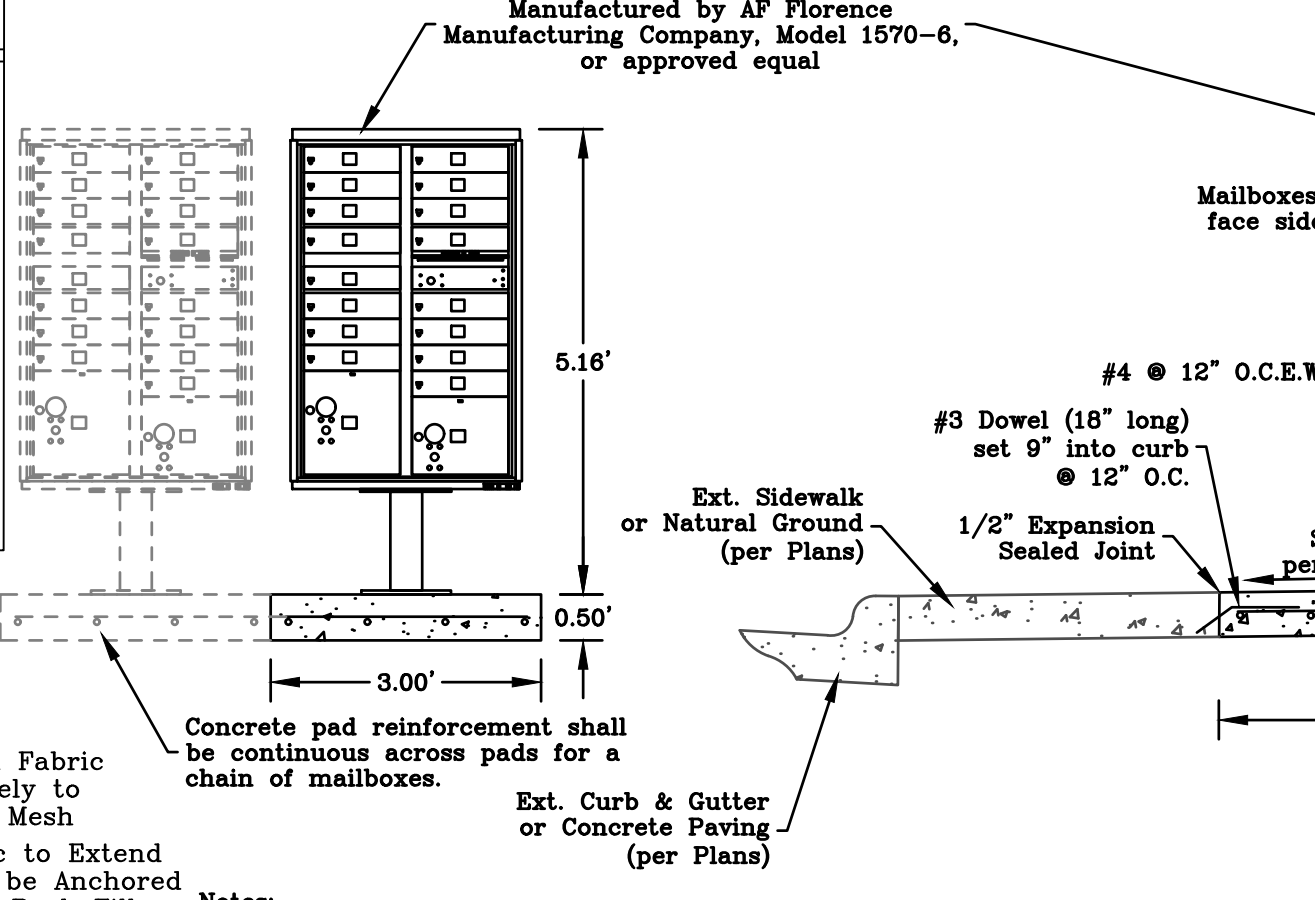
Manufactured by AF Florence Manufacturing Company, Model 1570-6, or approved equal

Mailboxes face sid

5.16'

#4 @ 12" O.C.E.W

#3 Dowel (18" long) set 9" into curb @ 12" O.C.

Ext. Sidewalk or Natural Ground (per Plans)

1/2" Expansion Sealed Joint

S per

0.50'

3.00'

Concrete pad reinforcement shall be continuous across pads for a chain of mailboxes.

Fabric ely to Mesh

c to Extend be Anchored

Notes:

Ext. Curb & Gutter or Concrete Paving (per Plans)